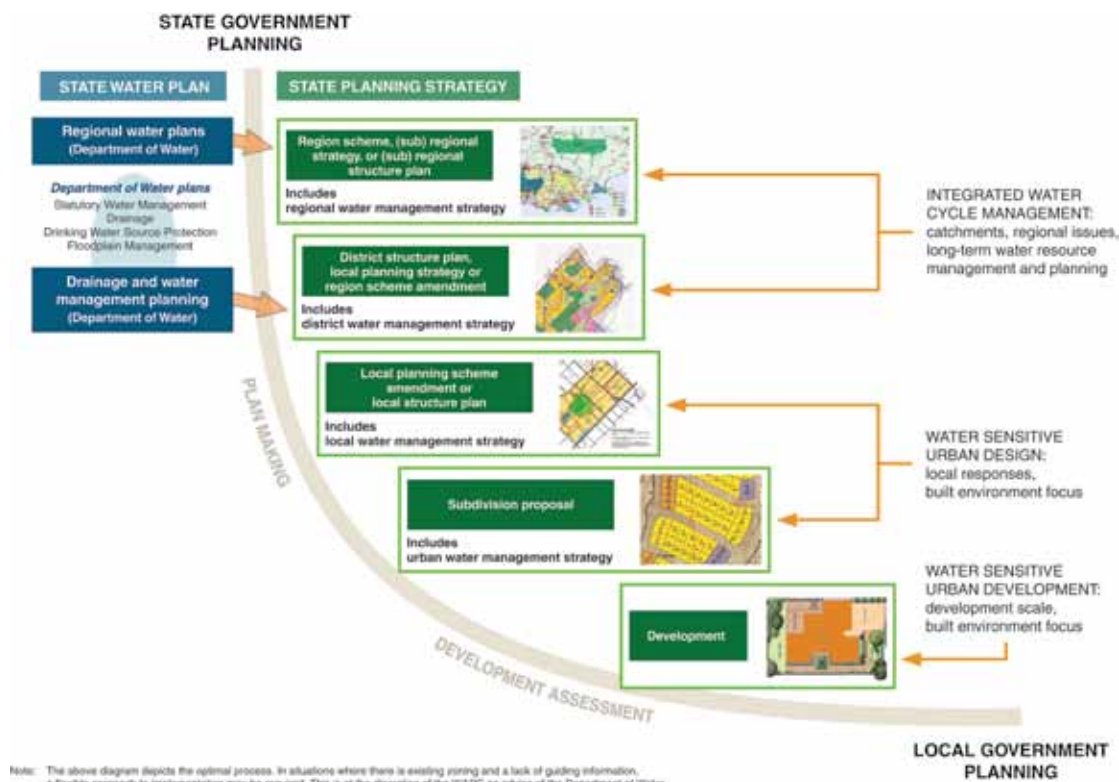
STATE GOVERNMENT PLANNING

STATE WATER PLAN

Regional water plans (Department of Water)

Department of Water plans
Statutory Water Management
Drainage
Drinking Water Source Protection
Floodplain Management

Drainage and water management planning (Department of Water)

STATE PLANNING STRATEGY

Region scheme, (sub) regional strategy, or (sub) regional structure plan
Includes
regional water management strategy

District structure plan, local planning strategy or region scheme amendment
Includes
district water management strategy

Local planning scheme amendment or local structure plan
Includes
local water management strategy

Subdivision proposal
Includes
urban water management strategy

Development

INTEGRATED WATER CYCLE MANAGEMENT: catchments, regional issues, long-term water resource management and planning

WATER SENSITIVE URBAN DESIGN: local responses, built environment focus

WATER SENSITIVE URBAN DEVELOPMENT: development scale, built environment focus

PLAN MAKING

DEVELOPMENT ASSESSMENT

LOCAL GOVERNMENT PLANNING

Note: The above diagram depicts the optimal process. In situations where there is existing zoning and a lack of guiding information, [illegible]